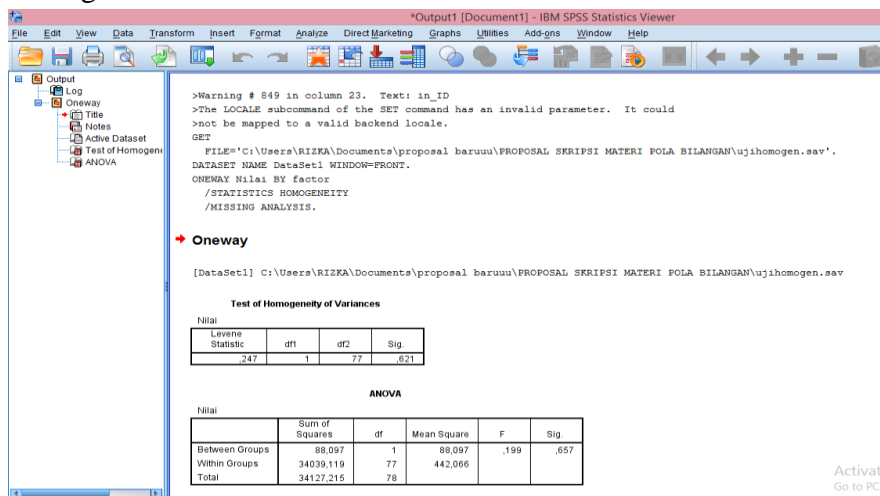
*Output1 [Document1] - IBM SPSS Statistics Viewer

File Edit View Data Transform Insert Format Analyze Direct Marketing Graphs Utilities Add-ons Window Help

Output
Log
Oneway
Title
Notes
Active Dataset
Test of Homogene
ANOVA

>Warning # 849 in column 23. Text: in_ID
>The LOCALE subcommand of the SET command has an invalid parameter. It could
>not be mapped to a valid backend locale.
GET
FILE='C:\Users\RIZKA\Documents\proposal baruuu\PROPOSAL SKRIPSI MATERI POLA BILANGAN\ujihomogen.sav'.
DATASET NAME DataSet1 WINDOW=FRONT.
ONEWAY Nilai BY factor
/STATISTICS HOMOGENEITY
/MISSING ANALYSIS.

Oneway

[DataSet1] C:\Users\RIZKA\Documents\proposal baruuu\PROPOSAL SKRIPSI MATERI POLA BILANGAN\ujihomogen.sav

Test of Homogeneity of Variances

Nilai

| Levene Statistic | df1 | df2 | Sig. |
|---|---|---|---|
| ,247 | 1 | 77 | ,621 |

ANOVA

Nilai

| | Sum of Squares | df | Mean Square | F | Sig. |
|---|---|---|---|---|---|
| Between Groups | 88,097 | 1 | 88,097 | ,199 | ,657 |
| Within Groups | 34039,119 | 77 | 442,066 | | |
| Total | 34127,215 | 78 | | | |

Activat
Go to PC